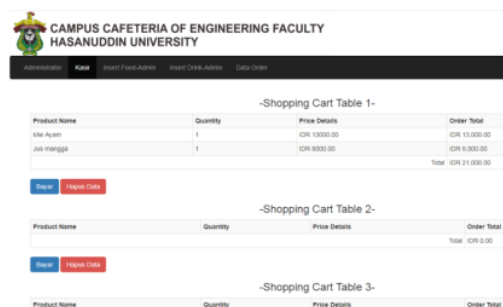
CAMPUS CAFETERIA OF ENGINEERING FACULTY
HASANUDDIN UNIVERSITY

Administrator Kasir Insert Food-Admin Insert Drink-Admin Data Order

-Shopping Cart Table 1-

| Product Name | Quantity | Price Details | Order Total |
|---|---|---|---|
| Mie Ayam | 1 | IDR 13000.00 | IDR 13,000.00 |
| Jus mangga | 1 | IDR 8000.00 | IDR 8,000.00 |
| | | Total | IDR 21,000.00 |

Bayar Hapus Data

-Shopping Cart Table 2-

| Product Name | Quantity | Price Details | Order Total |
|---|---|---|---|
| | | Total | IDR 0.00 |

Bayar Hapus Data

-Shopping Cart Table 3-

| Product Name | Quantity | Price Details | Order Total |
|---|---|---|---|